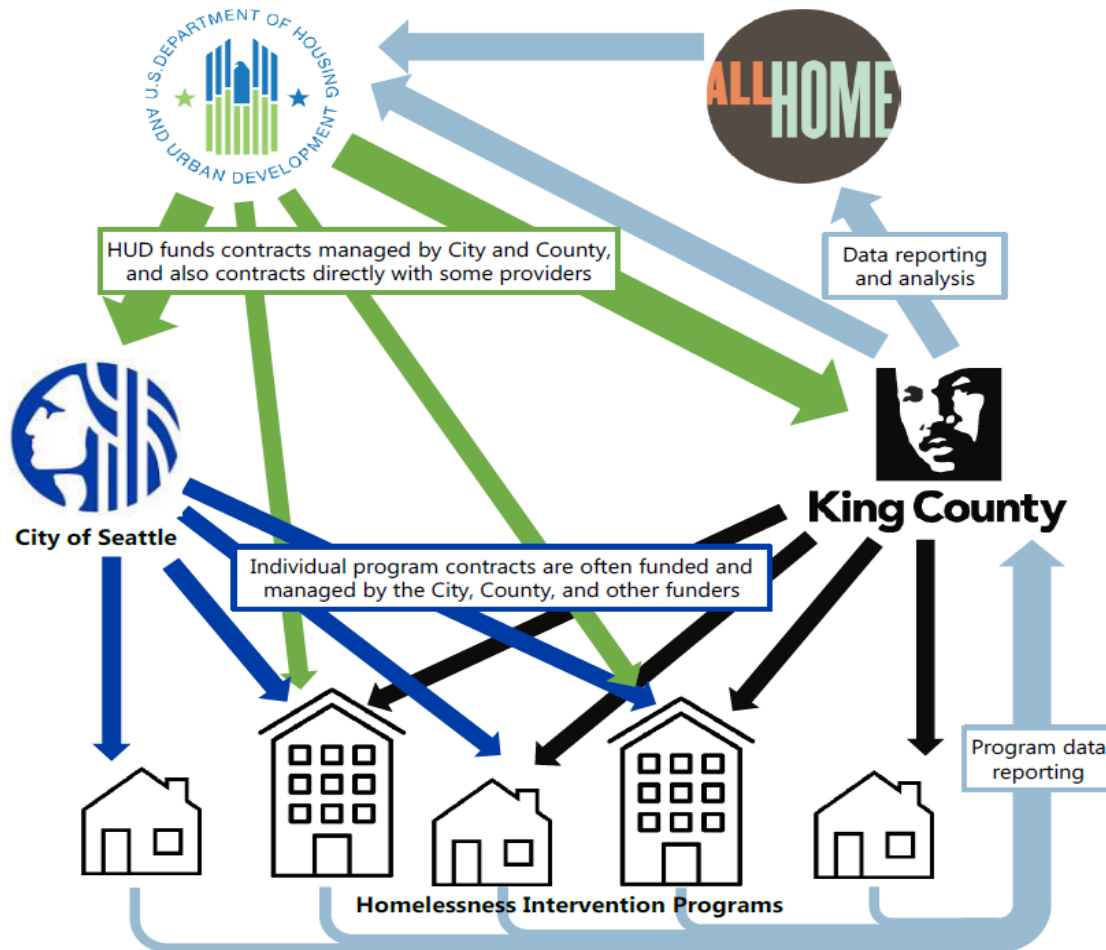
U.S. DEPARTMENT OF HOUSING AND URBAN DEVELOPMENT

ALL HOME

HUD funds contracts managed by City and County, and also contracts directly with some providers

Data reporting and analysis

City of Seattle

King County

Individual program contracts are often funded and managed by the City, County, and other funders

Program data reporting

Homelessness Intervention Programs